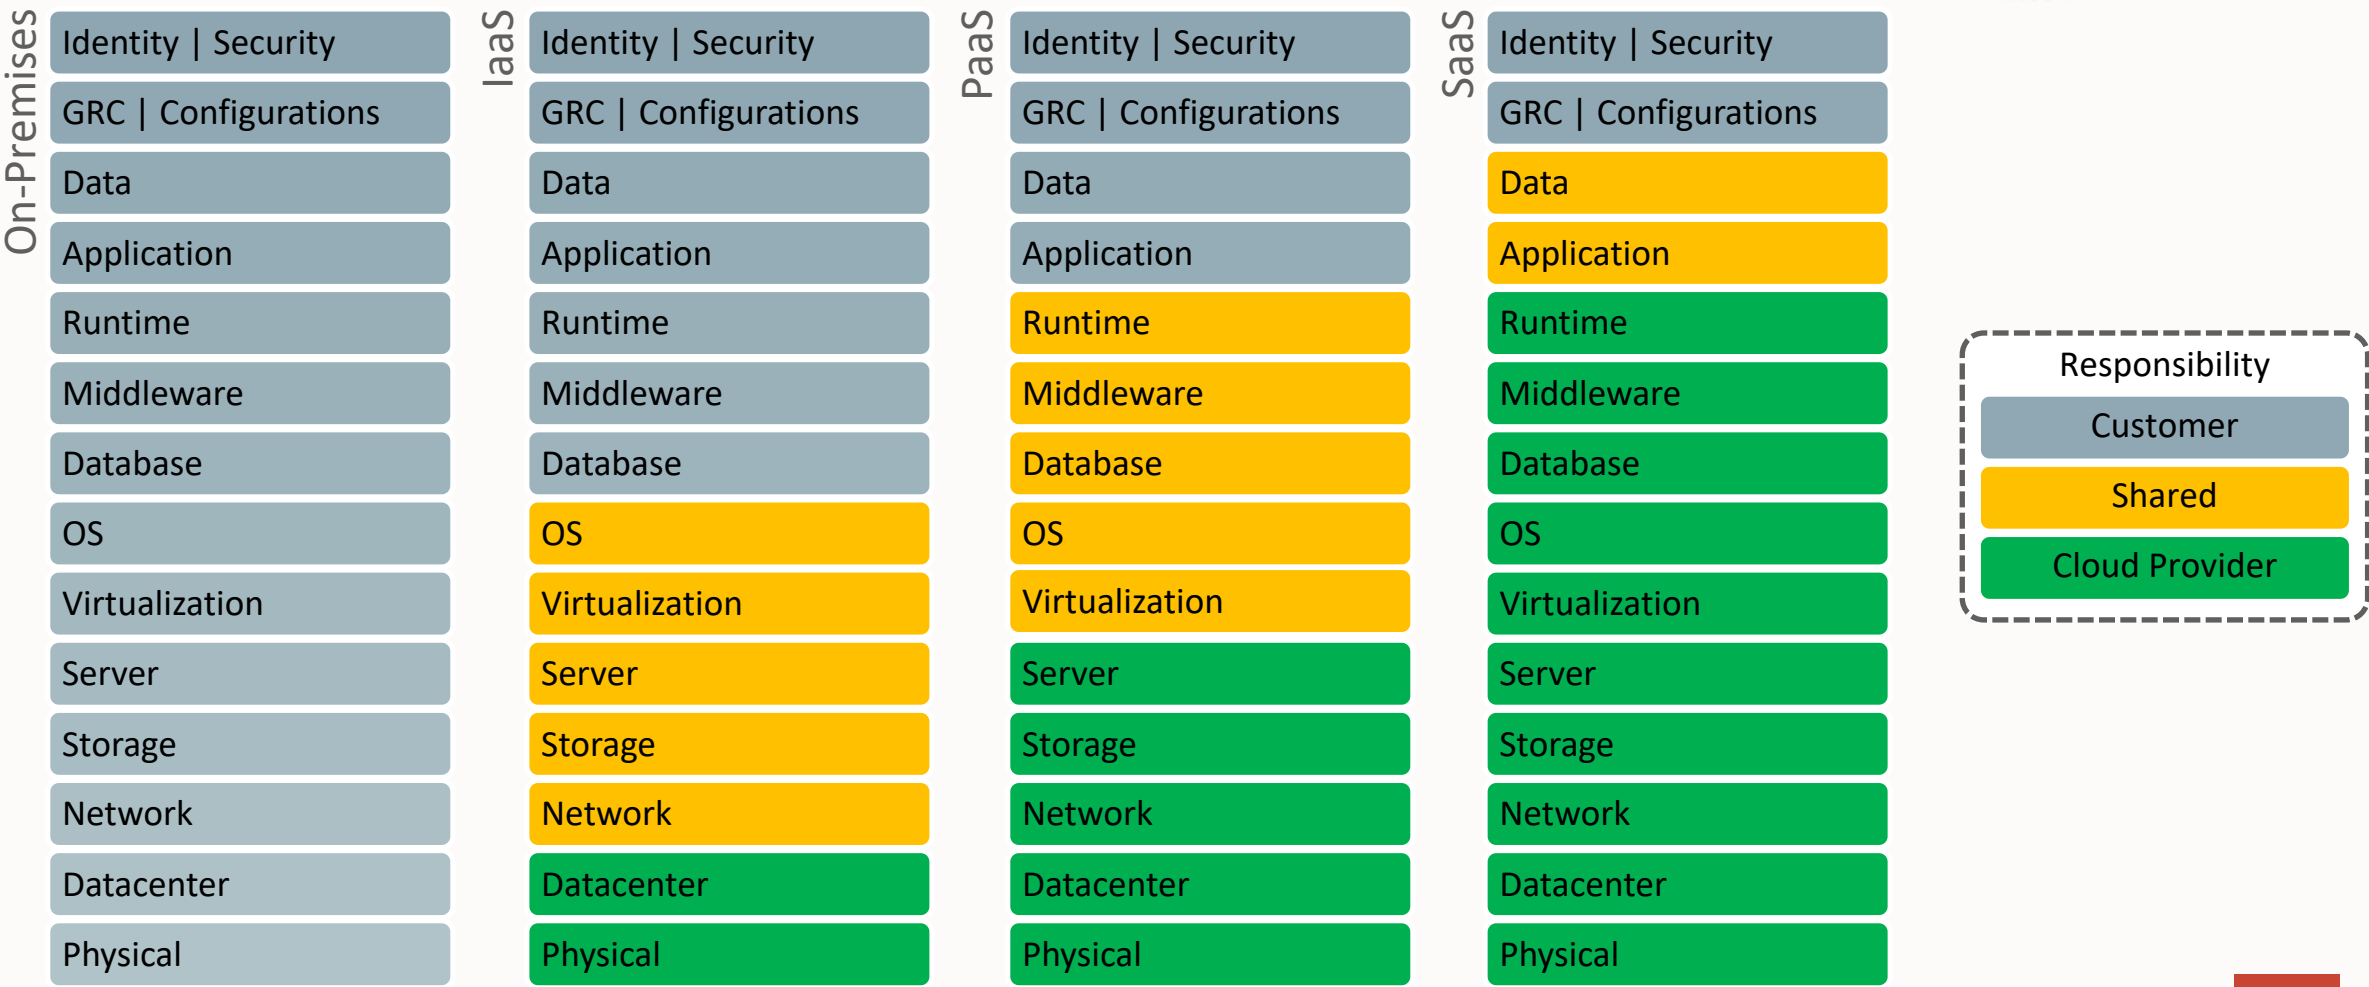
On-Premises
Identity | Security
GRC | Configurations
Data
Application
Runtime
Middleware
Database
OS
Virtualization
Server
Storage
Network
Datacenter
Physical

IaaS
Identity | Security
GRC | Configurations
Data
Application
Runtime
Middleware
Database
OS
Virtualization
Server
Storage
Network
Datacenter
Physical

PaaS
Identity | Security
GRC | Configurations
Data
Application
Runtime
Middleware
Database
OS
Virtualization
Server
Storage
Network
Datacenter
Physical

SaaS
Identity | Security
GRC | Configurations
Data
Application
Runtime
Middleware
Database
OS
Virtualization
Server
Storage
Network
Datacenter
Physical

Responsibility
Customer
Shared
Cloud Provider